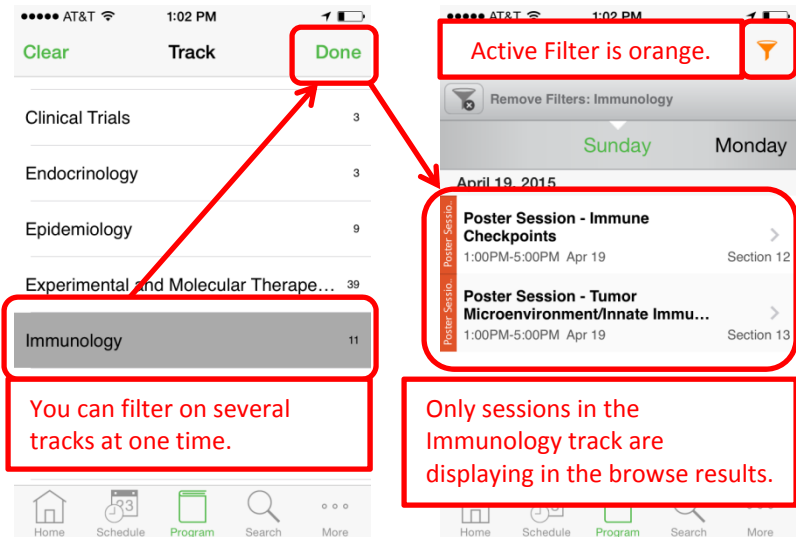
●●●●● AT&T 1:02 PM

Clear Track Done

Clinical Trials 3

Endocrinology 3

Epidemiology 9

Experimental and Molecular Therape... 39

Immunology 11

You can filter on several tracks at one time.

Home Schedule Program Search More

●●●●● AT&T 1:02 PM

Active Filter is orange.

Remove Filters: Immunology

Sunday Monday

April 19, 2015

Poster Sessio...

Poster Session - Immune Checkpoints

1:00PM-5:00PM Apr 19 Section 12

Poster Sessio...

Poster Session - Tumor Microenvironment/Innate Immu...

1:00PM-5:00PM Apr 19 Section 13

Only sessions in the Immunology track are displaying in the browse results.

Home Schedule Program Search More